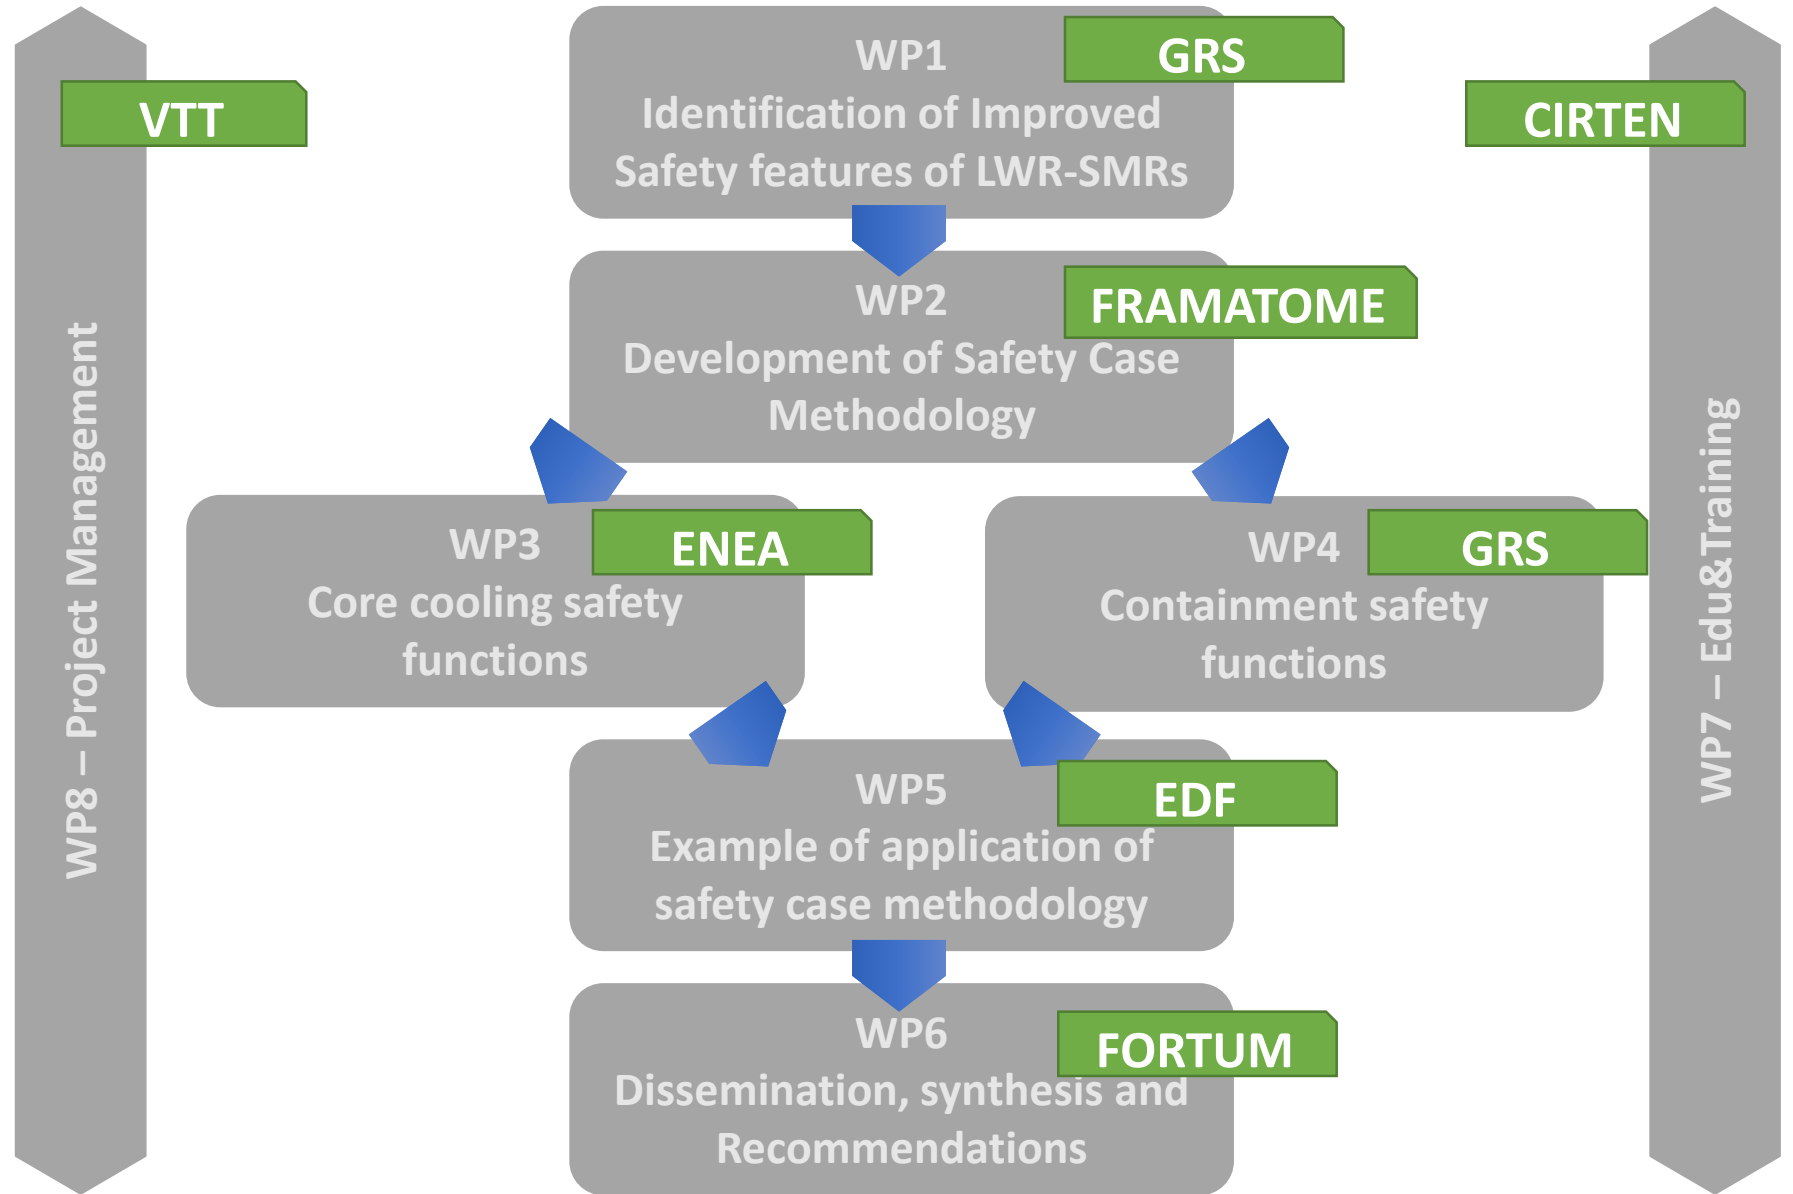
VTT

WP8 – Project Management

WP1
GRS
Identification of Improved Safety features of LWR-SMRs

CIRTEN

WP7 – Edu&Training

WP2
FRAMATOME
Development of Safety Case Methodology

WP3
ENEA
Core cooling safety functions

WP4
GRS
Containment safety functions

WP5
EDF
Example of application of safety case methodology

WP6
FORTUM
Dissemination, synthesis and Recommendations